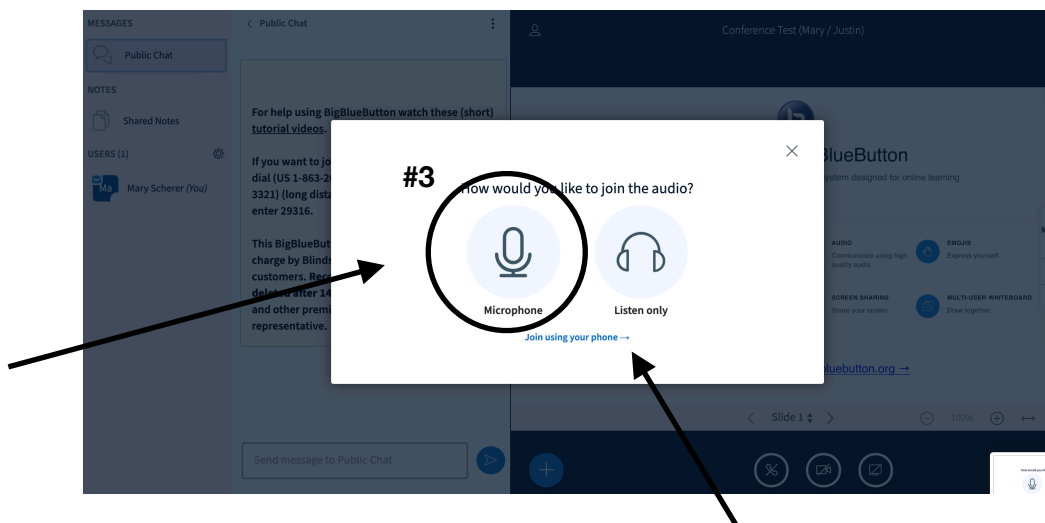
MESSAGES

Public Chat

NOTES

Shared Notes

USERS (1)

Mary Scherer (You)

< Public Chat

For help using BigBlueButton watch these (short) tutorial videos.

If you want to jo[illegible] dial (US 1-863-2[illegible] 3321) (long dista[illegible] enter 29316.

This BigBlueBut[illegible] charge by Blinds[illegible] customers. Rec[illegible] deleted after 14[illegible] and other premi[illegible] representative.

Send message to Public Chat

Conference Test (Mary / Justin)

BlueButton

system designed for online learning

AUDIO
Communicate using high quality audio.

EMOJIS
Express yourself.

SCREEN SHARING
Share your screen.

MULTI-USER WHITEBOARD
Draw together.

luebutton.org →

Slide 1

100%

#3

How would you like to join the audio?

Microphone

Listen only

Join using your phone →

How would you like